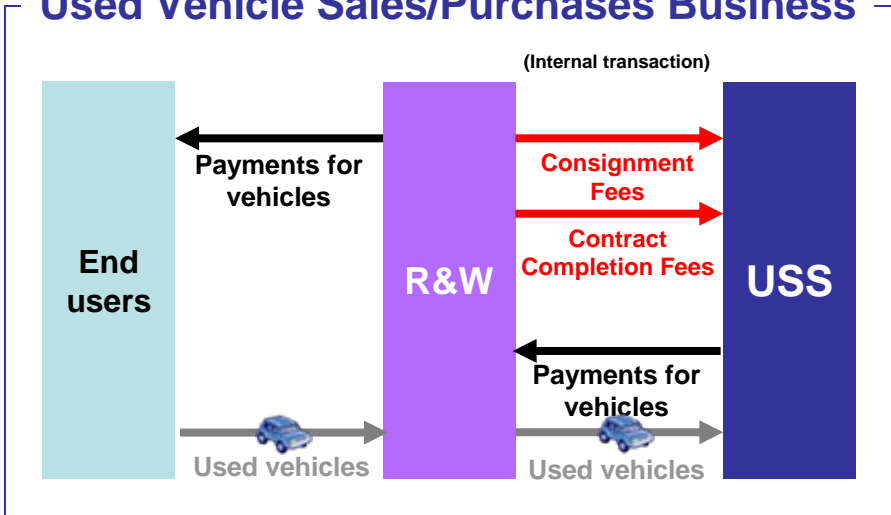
Used Vehicle Sales/Purchases Business

(Internal transaction)

End users

R&W

USS

Payments for vehicles

Consignment Fees

Contract Completion Fees

Payments for vehicles

Used vehicles

Used vehicles